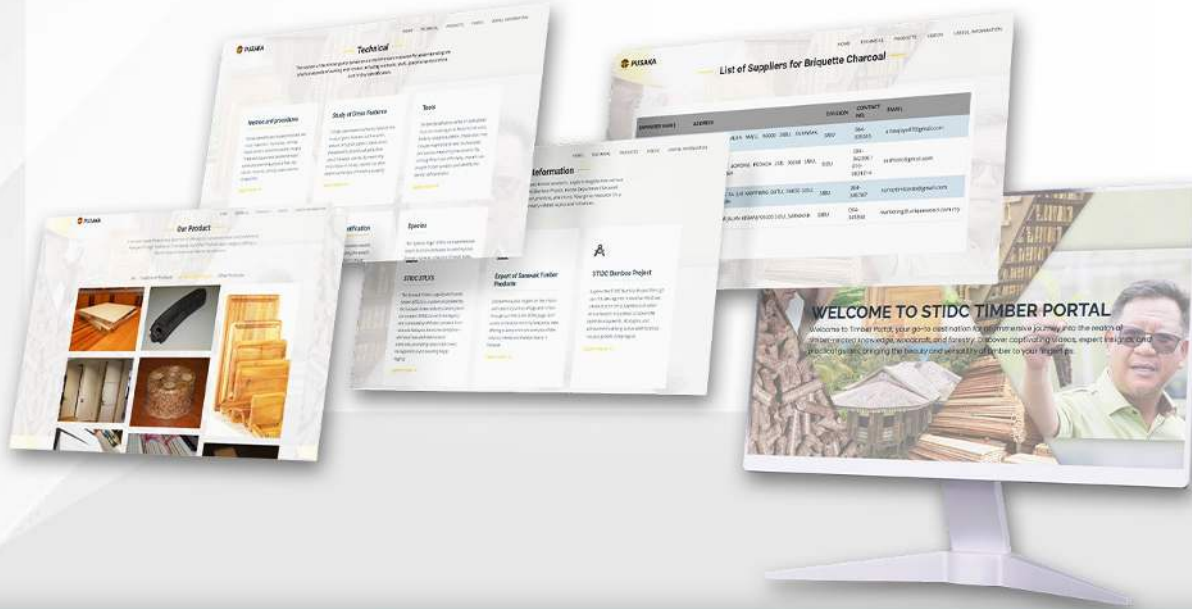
PUSAKA

HOME TECHNICAL PRODUCTS VIDEOS USEFUL INFORMATION

Technical

Method and procedures

Study of Grain Patterns

Tests

Species

PUSAKA

HOME TECHNICAL PRODUCTS VIDEOS USEFUL INFORMATION

List of Suppliers for Briquette Charcoal

| COMPANY NAME | ADDRESS | DIVISION | CONTACT NO. | EMAIL |
|---|---|---|---|---|
| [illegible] | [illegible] SIBU, SARAWAK | SIBU | 084-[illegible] | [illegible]@gmail.com |
| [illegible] | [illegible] SIBU | SIBU | 084-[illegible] | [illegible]@gmail.com |
| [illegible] | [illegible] SIBU | SIBU | 084-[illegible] | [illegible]@gmail.com |
| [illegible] | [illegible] SIBU, SARAWAK | SIBU | 084-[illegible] | marketing@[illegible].com.my |

PUSAKA

Our Product

Information

STIDC STEPS

Export of Sarawak Timber Products

STIDC Bamboo Project

WELCOME TO STIDC TIMBER PORTAL

Welcome to Timber Portal, your go-to destination for an immersive journey into the realm of timber-related knowledge, woodcraft, and forestry. Discover captivating videos, expert insights, and practical guides, bringing the beauty and versatility of timber to your fingertips.